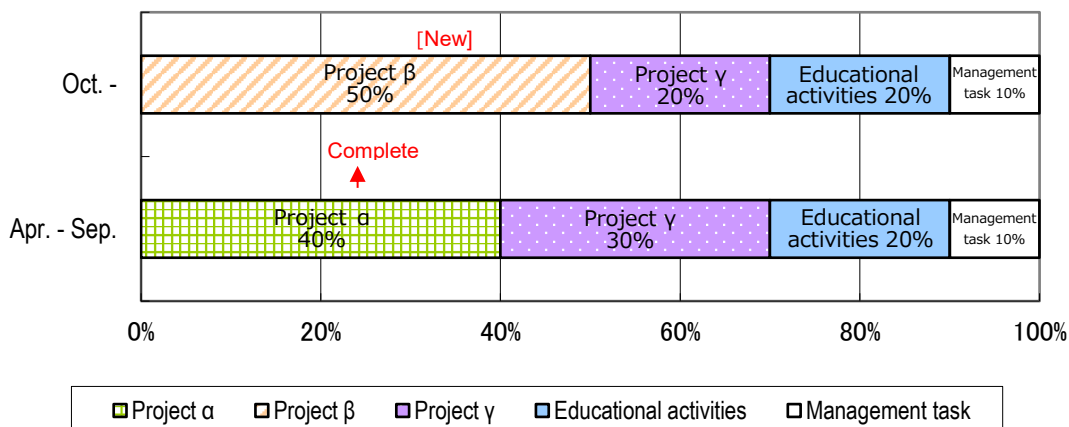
[New]

Oct. -

Project β 50%

Project γ 20%

Educational activities 20%

Management task 10%

Complete

Apr. - Sep.

Project α 40%

Project γ 30%

Educational activities 20%

Management task 10%

0%
20%
40%
60%
80%
100%

Project α
Project β
Project γ
Educational activities
Management task